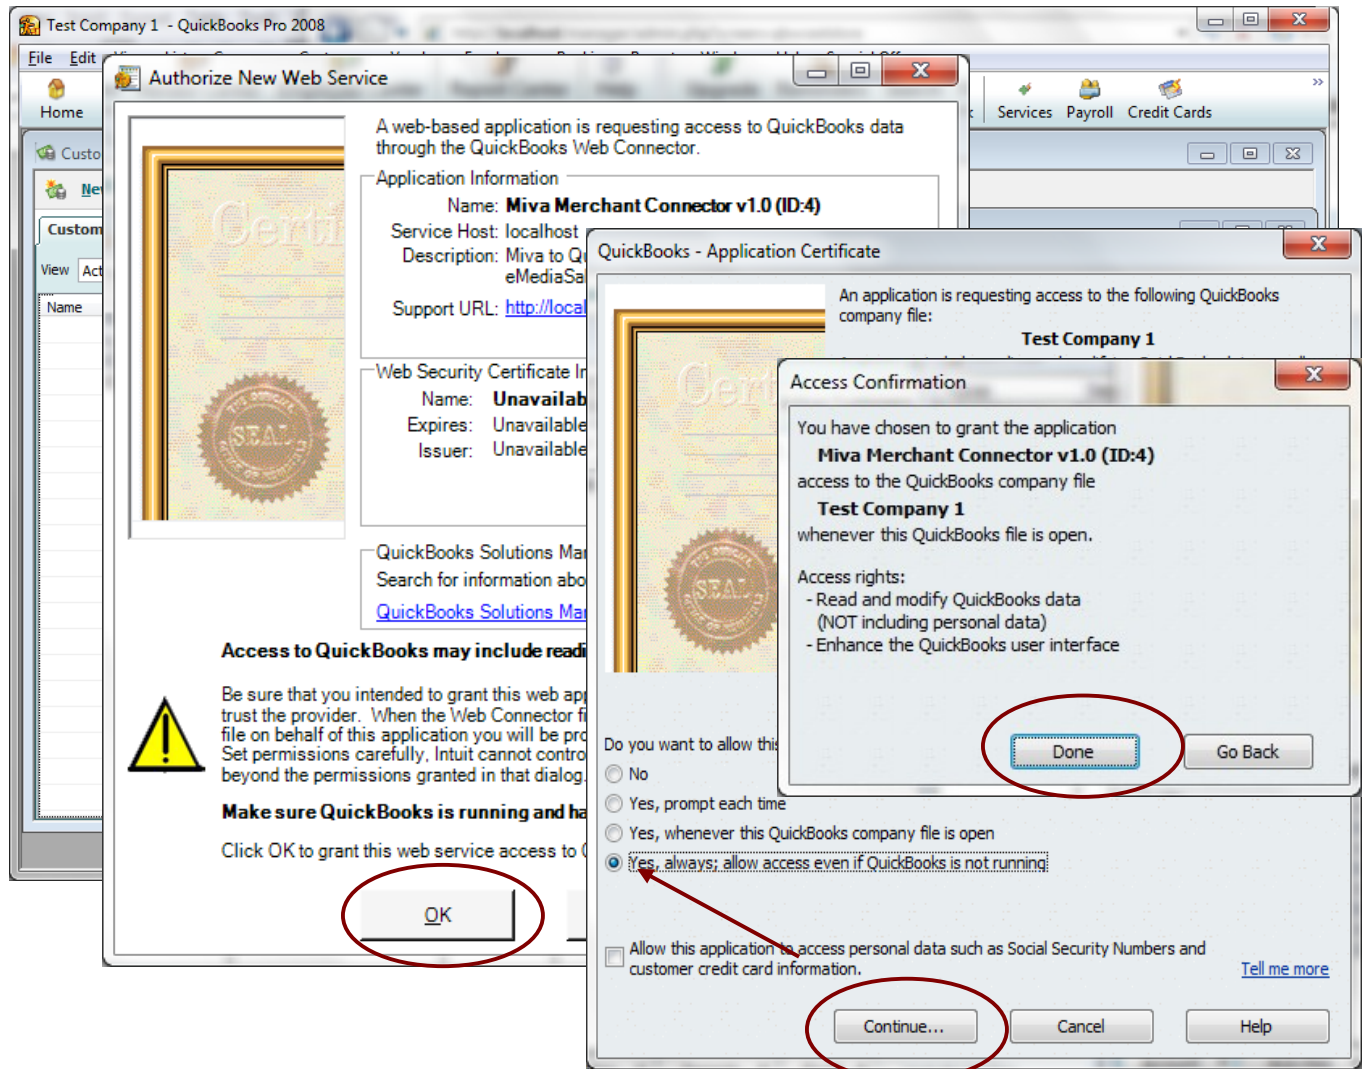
Test Company 1 - QuickBooks Pro 2008

File Edit

Home

Services Payroll Credit Cards

Custo

New

Custom

View Act

Name

Authorize New Web Service

A web-based application is requesting access to QuickBooks data through the QuickBooks Web Connector.

Application Information

Name: Miva Merchant Connector v1.0 (ID:4)

Service Host: localhost

Description: Miva to Q eMediaSa

Support URL: http://local

Web Security Certificate In

Name: Unavailab

Expires: Unavailable

Issuer: Unavailable

QuickBooks Solutions Mar

Search for information abo

QuickBooks Solutions Mar

Access to QuickBooks may include readi

Be sure that you intended to grant this web ap trust the provider. When the Web Connector fi file on behalf of this application you will be pro Set permissions carefully, Intuit cannot contro beyond the permissions granted in that dialog.

Make sure QuickBooks is running and ha

Click OK to grant this web service access to

OK

QuickBooks - Application Certificate

An application is requesting access to the following QuickBooks company file:

Test Company 1

Do you want to allow thi

No

Yes, prompt each time

Yes, whenever this QuickBooks company file is open

Yes, always; allow access even if QuickBooks is not running

Allow this application to access personal data such as Social Security Numbers and customer credit card information.

Tell me more

Continue... Cancel Help

Access Confirmation

You have chosen to grant the application

Miva Merchant Connector v1.0 (ID:4)

access to the QuickBooks company file

Test Company 1

whenever this QuickBooks file is open.

Access rights:
- Read and modify QuickBooks data
(NOT including personal data)
- Enhance the QuickBooks user interface

Done Go Back